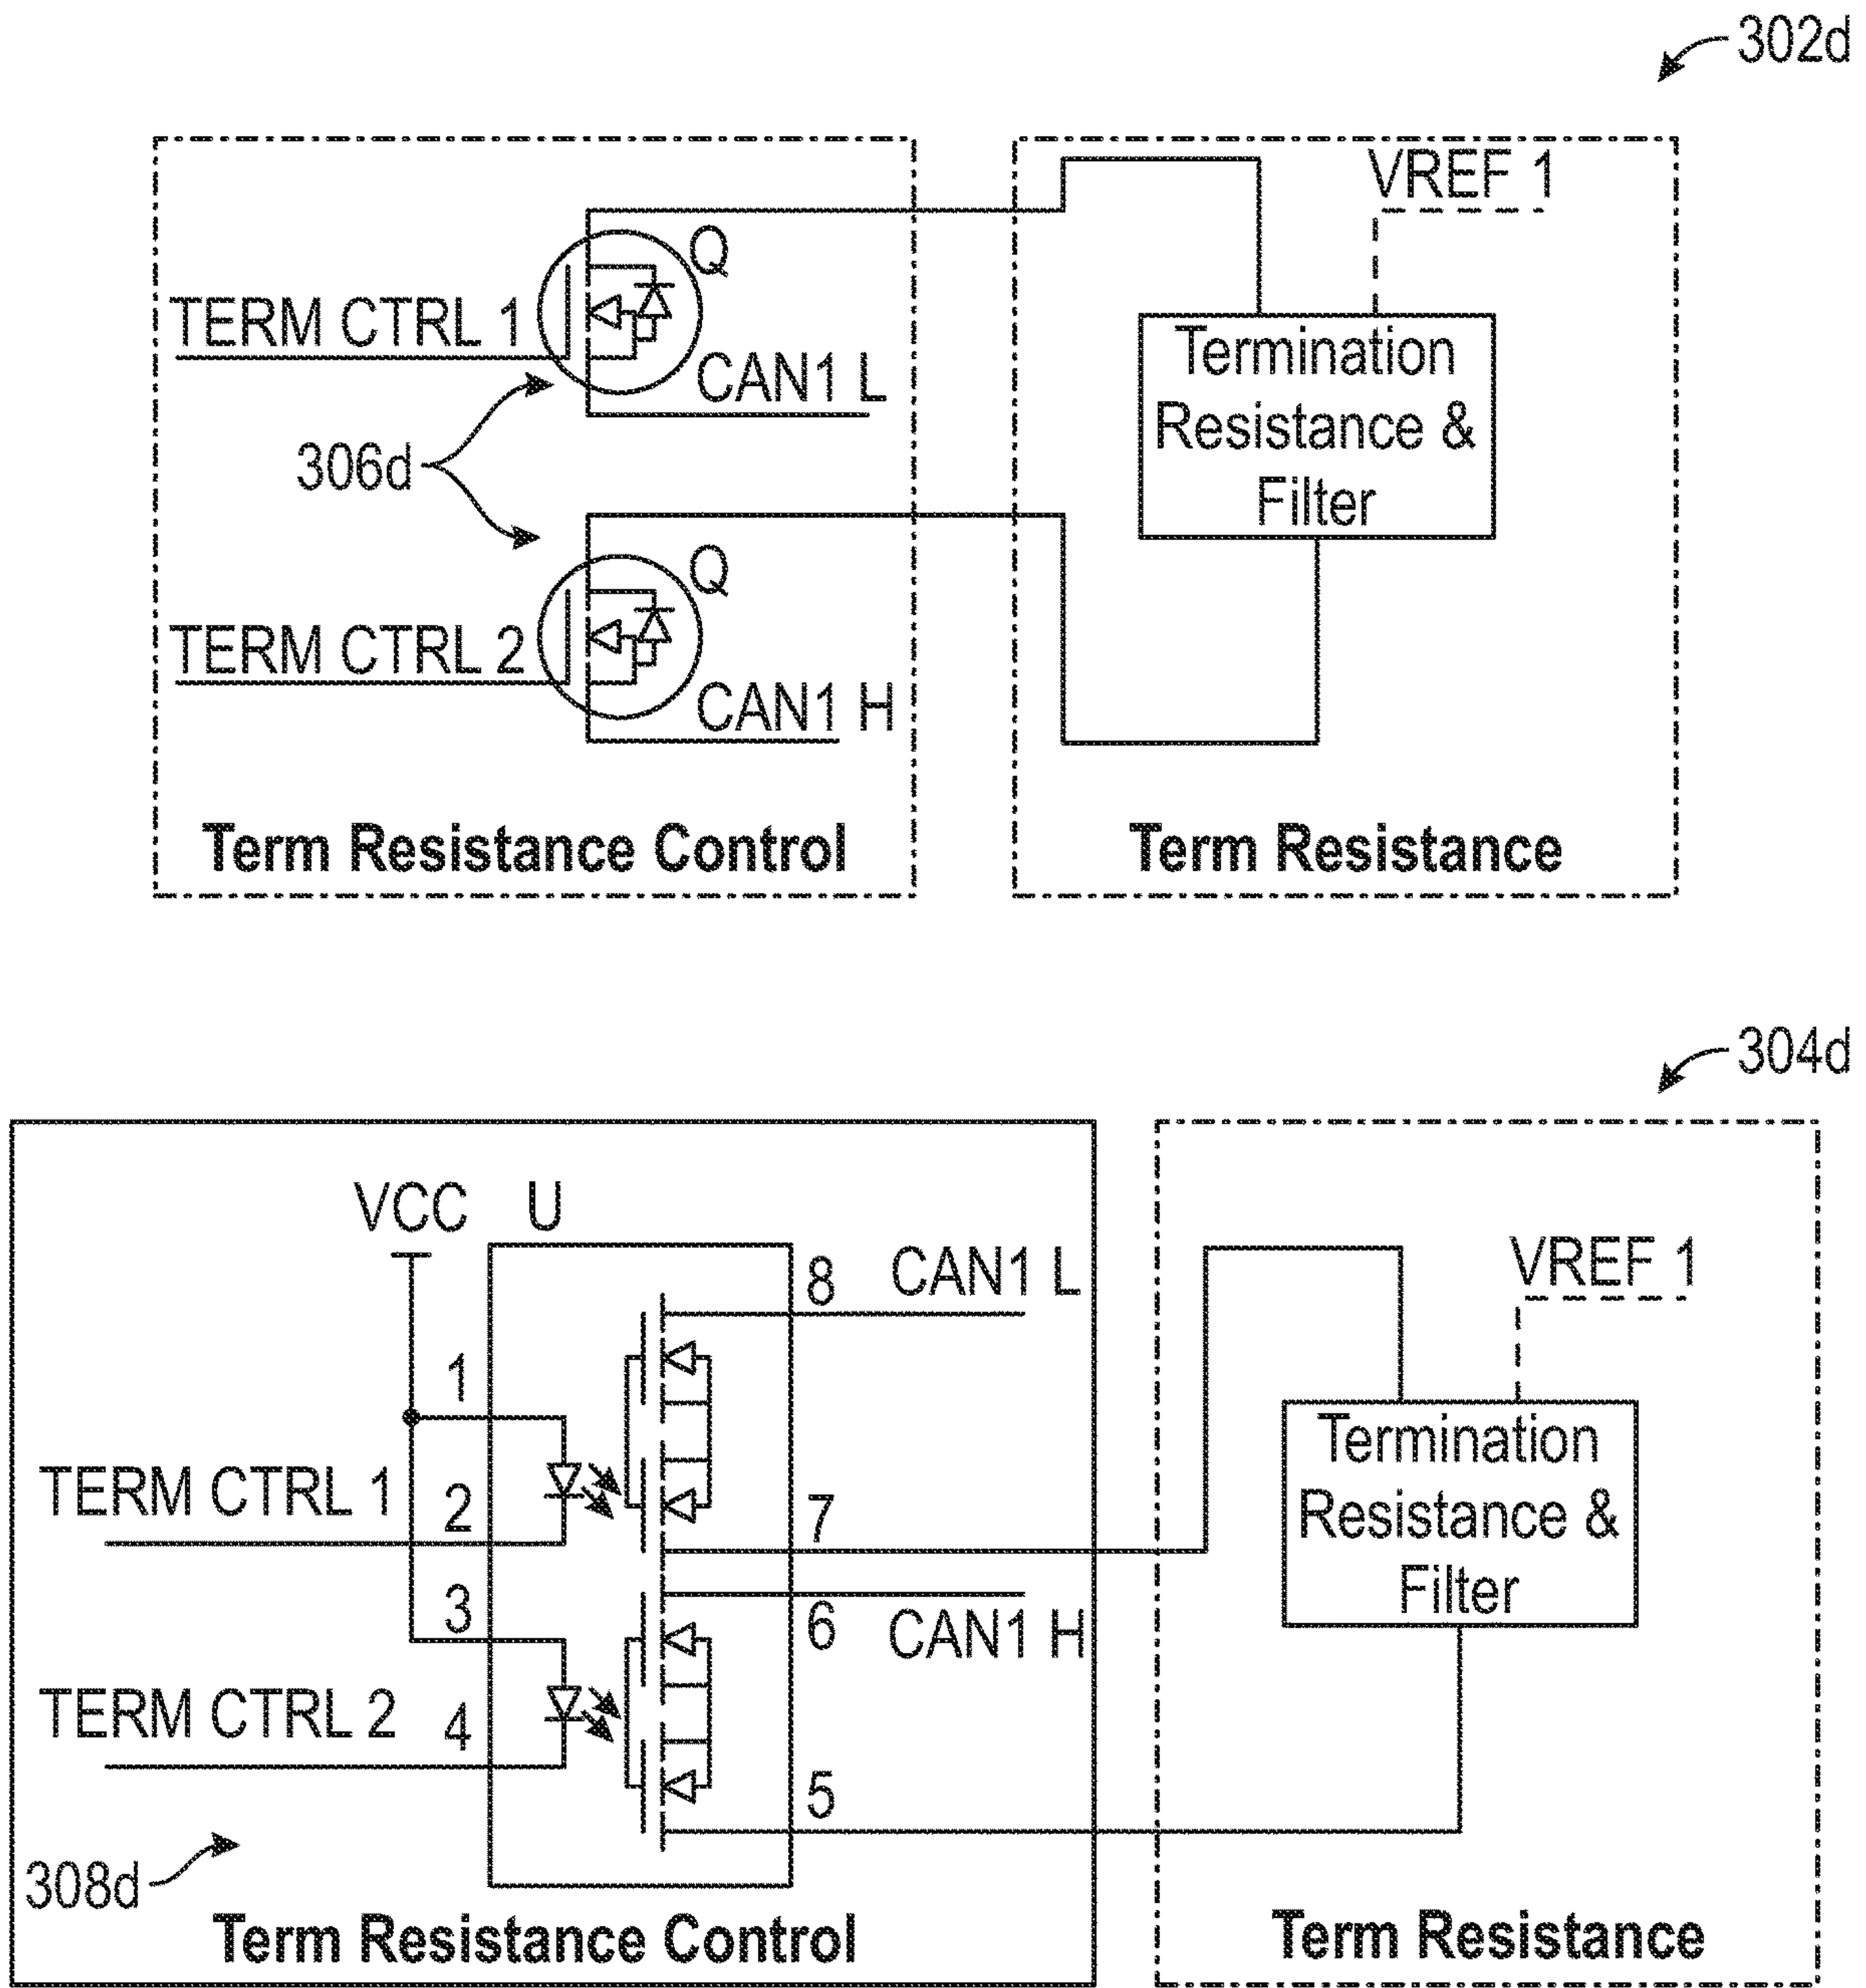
302d

VREF 1

Q

TERM CTRL 1

CAN1 L

Termination Resistance & Filter

306d

Q

TERM CTRL 2

CAN1 H

Term Resistance Control

Term Resistance

304d

VCC

U

8

CAN1 L

VREF 1

1

Termination Resistance & Filter

TERM CTRL 1

2

7

3

6

CAN1 H

TERM CTRL 2

4

5

308d

Term Resistance Control

Term Resistance